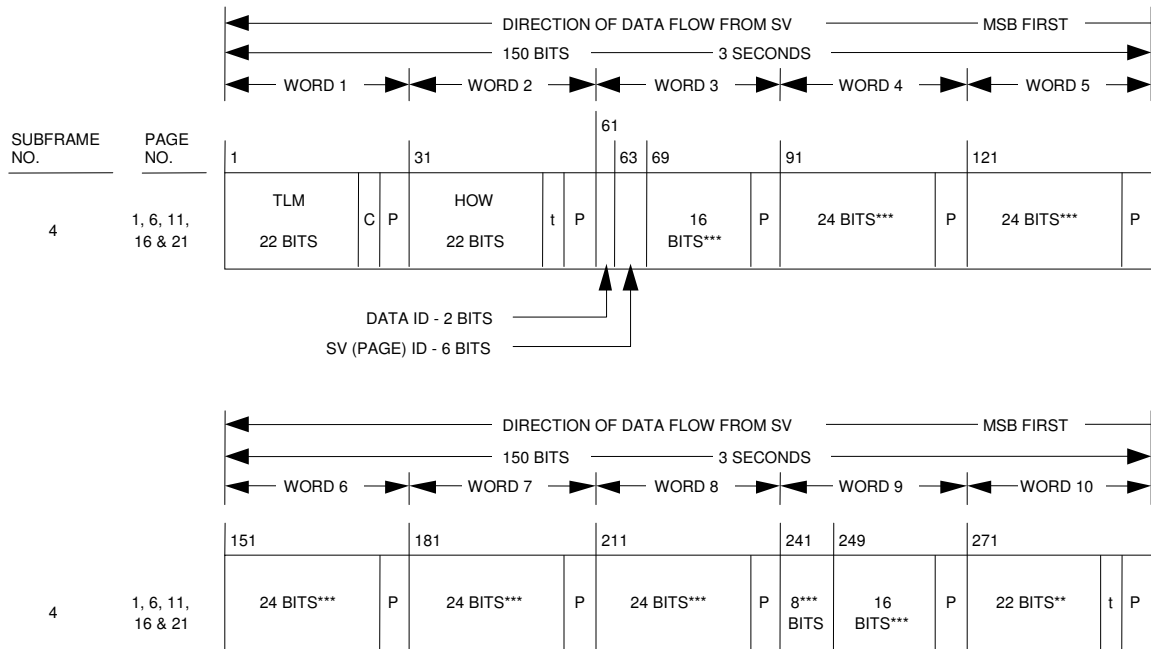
DIRECTION OF DATA FLOW FROM SV — MSB FIRST
150 BITS — 3 SECONDS
WORD 1 WORD 2 WORD 3 WORD 4 WORD 5

SUBFRAME NO.
PAGE NO.

| | | 1 | | | 31 | | | 61 | 63 | 69 | | 91 | | 121 | |
|---|---|---|---|---|---|---|---|---|---|---|---|---|---|---|---|
| 4 | 1, 6, 11, 16 & 21 | TLM 22 BITS | C | P | HOW 22 BITS | t | P | | | 16 BITS*** | P | 24 BITS*** | P | 24 BITS*** | P |

DATA ID - 2 BITS
SV (PAGE) ID - 6 BITS

DIRECTION OF DATA FLOW FROM SV — MSB FIRST
150 BITS — 3 SECONDS
WORD 6 WORD 7 WORD 8 WORD 9 WORD 10

| | | 151 | | 181 | | 211 | | 241 | 249 | | 271 | | |
|---|---|---|---|---|---|---|---|---|---|---|---|---|---|
| 4 | 1, 6, 11, 16 & 21 | 24 BITS*** | P | 24 BITS*** | P | 24 BITS*** | P | 8*** BITS | 16 BITS*** | P | 22 BITS** | t | P |